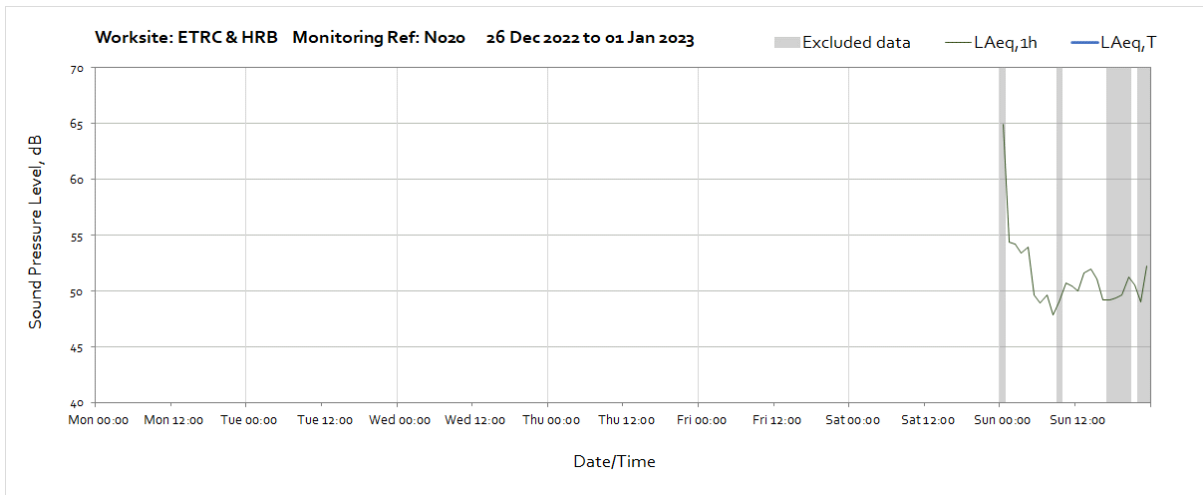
Worksite: ETRC & HRB  Monitoring Ref: N020  26 Dec 2022 to 01 Jan 2023

Excluded data
LAeq,1h
LAeq,T

Sound Pressure Level, dB

70
65
60
55
50
45
40

Mon 00:00
Mon 12:00
Tue 00:00
Tue 12:00
Wed 00:00
Wed 12:00
Thu 00:00
Thu 12:00
Fri 00:00
Fri 12:00
Sat 00:00
Sat 12:00
Sun 00:00
Sun 12:00

Date/Time